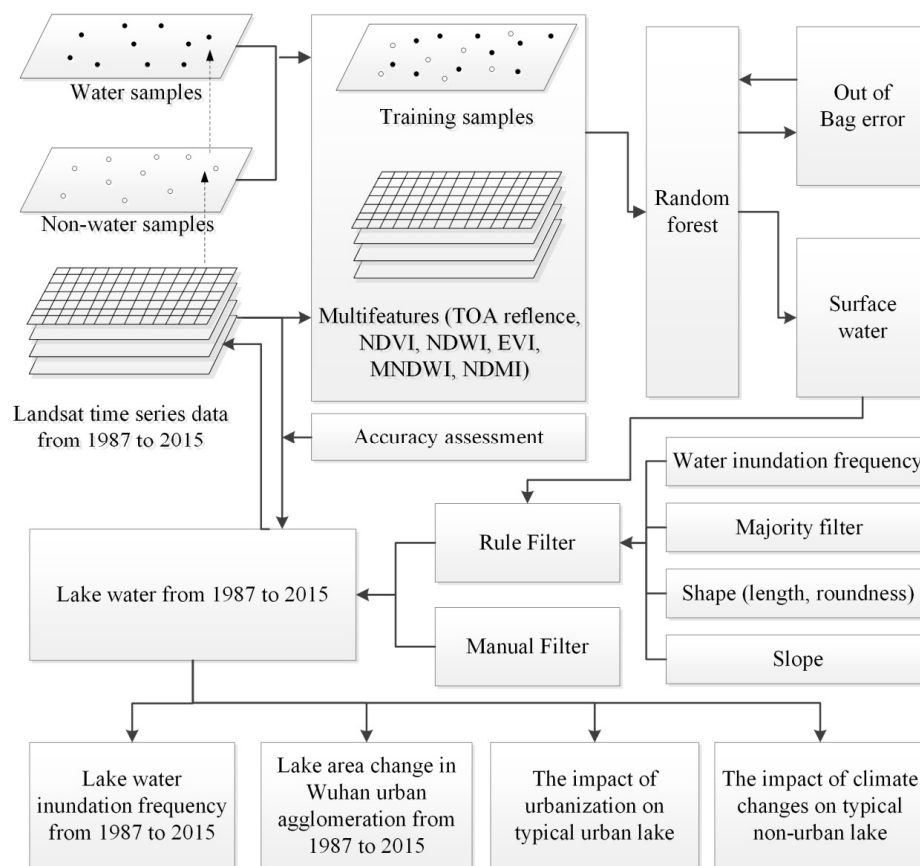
Water samples

Non-water samples

Landsat time series data from 1987 to 2015

Training samples

Multifeatures (TOA reflence, NDVI, NDWI, EVI, MNDWI, NDMI)

Random forest

Out of Bag error

Surface water

Accuracy assessment

Water inundation frequency

Majority filter

Shape (length, roundness)

Slope

Rule Filter

Manual Filter

Lake water from 1987 to 2015

Lake water inundation frequency from 1987 to 2015

Lake area change in Wuhan urban agglomeration from 1987 to 2015

The impact of urbanization on typical urban lake

The impact of climate changes on typical non-urban lake